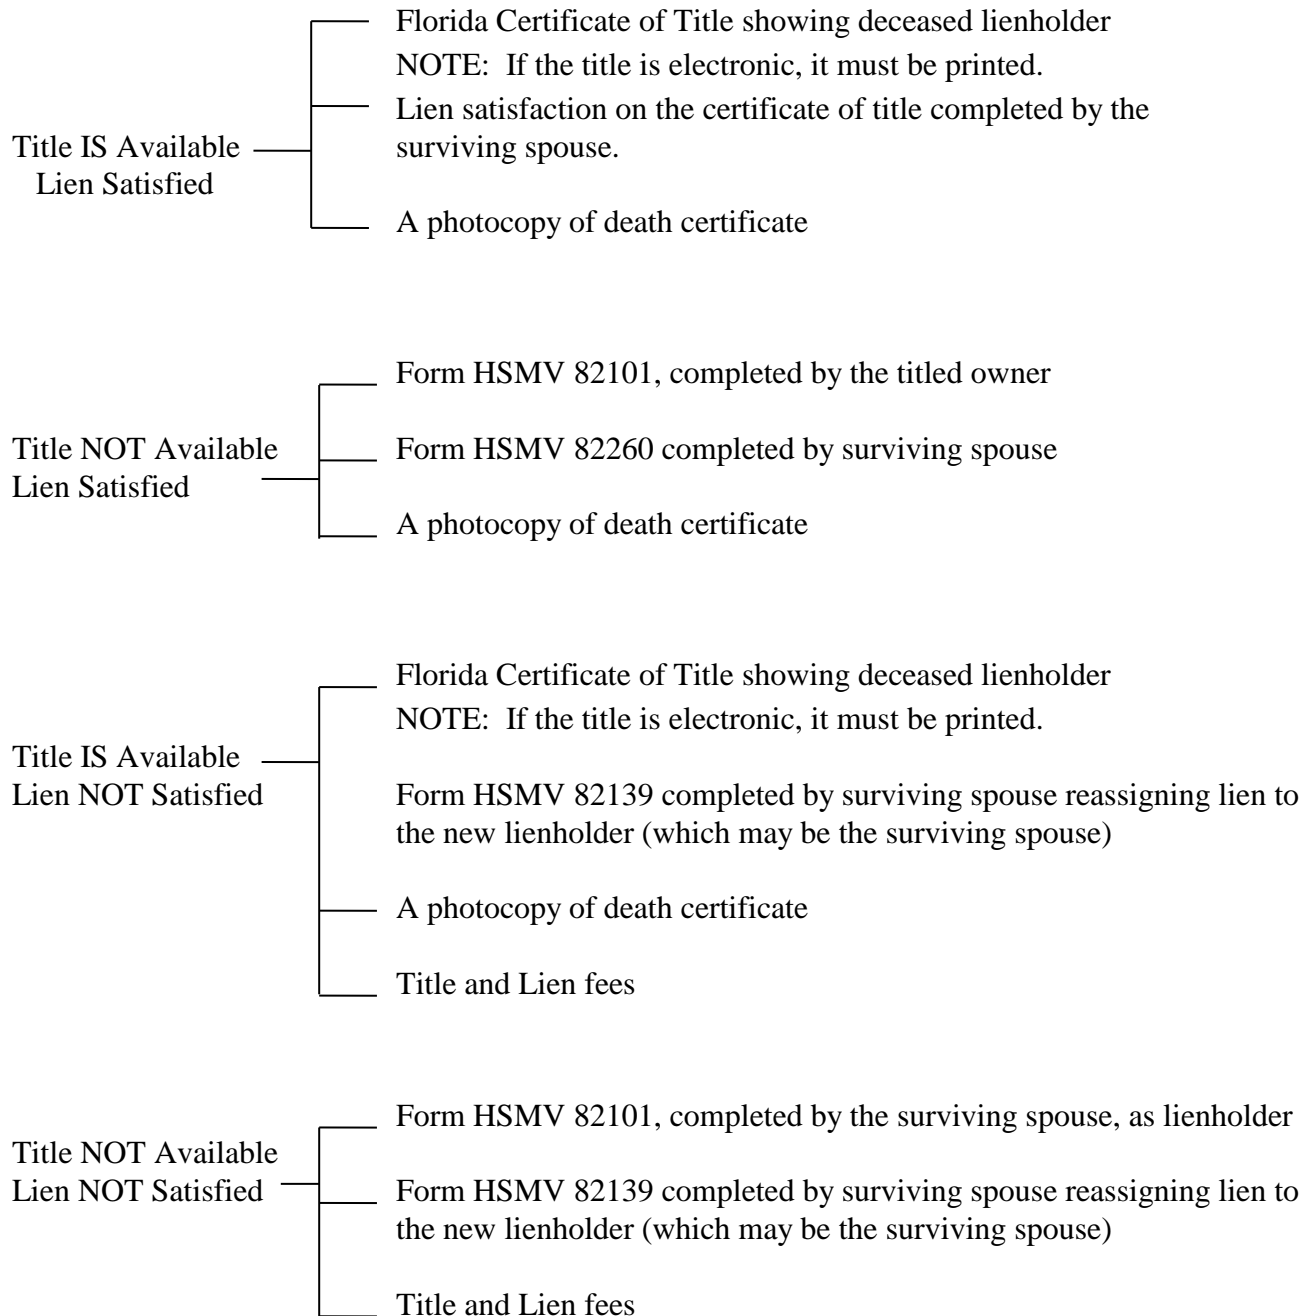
Title IS Available
Lien Satisfied

Florida Certificate of Title showing deceased lienholder
NOTE: If the title is electronic, it must be printed.

Lien satisfaction on the certificate of title completed by the surviving spouse.

A photocopy of death certificate

Title NOT Available
Lien Satisfied

Form HSMV 82101, completed by the titled owner

Form HSMV 82260 completed by surviving spouse

A photocopy of death certificate

Title IS Available
Lien NOT Satisfied

Florida Certificate of Title showing deceased lienholder
NOTE: If the title is electronic, it must be printed.

Form HSMV 82139 completed by surviving spouse reassigning lien to the new lienholder (which may be the surviving spouse)

A photocopy of death certificate

Title and Lien fees

Title NOT Available
Lien NOT Satisfied

Form HSMV 82101, completed by the surviving spouse, as lienholder

Form HSMV 82139 completed by surviving spouse reassigning lien to the new lienholder (which may be the surviving spouse)

Title and Lien fees